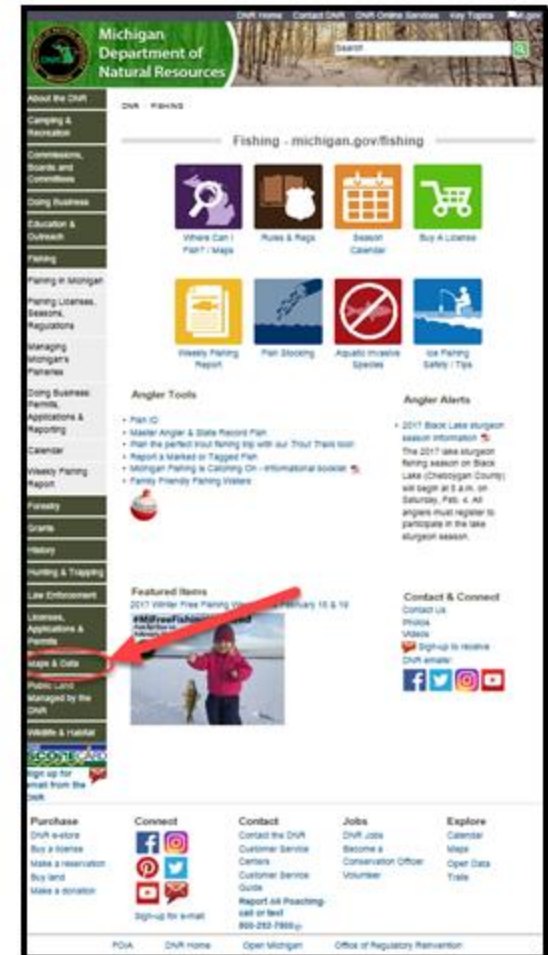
DNR Home Contact DNR DNR Online Services Key Topics MI.gov

Michigan Department of Natural Resources

Search

About the DNR
Camping & Recreation
Commissions, Boards and Committees
Doing Business
Education & Outreach
Fishing
Fishing in Michigan
Fishing Licenses, Seasons, Regulations
Managing Michigan's Fisheries
Doing Business: Permits, Applications & Reporting
Calendar
Weekly Fishing Report
Forestry
Grants
History
Hunting & Trapping
Law Enforcement
Licenses, Applications & Permits
Maps & Data
Public Lands Managed by the DNR
Wildlife & Habitat

Sign up for email from the DNR

DNR / FISHING

Fishing - michigan.gov/fishing

Where Can I Fish? / Maps
Rules & Regs
Season Calendar
Buy A License
Weekly Fishing Report
Fish Stocking
Aquatic Invasive Species
Ice Fishing Safety / Tips

Angler Tools

- Fish ID
- Master Angler & State Record Fish
- Plan the perfect trout fishing trip with our Trout Trails tool
- Report a Marked or Tagged Fish
- Michigan Fishing is Catching On - informational booklet
- Family Friendly Fishing Waters

Angler Alerts

- 2017 Black Lake sturgeon season information
The 2017 lake sturgeon fishing season on Black Lake (Cheboygan County) will begin at 8 a.m. on Saturday, Feb. 4. All anglers must register to participate in the lake sturgeon season.

Featured Items
2017 Winter Free Fishing Weekend February 18 & 19
#MiFreeFishing

Contact & Connect
Contact Us
Photos
Videos
Sign-up to receive DNR emails!

Purchase
DNR e-store
Buy a license
Make a reservation
Buy land
Make a donation

Connect
Sign-up for e-mail

Contact
Contact the DNR
Customer Service Centers
Customer Service Guide
Report All Poaching: call or text 800-292-7800

Jobs
DNR Jobs
Become a Conservation Officer
Volunteer

Explore
Calendar
Maps
Open Data
Trails

FOIA DNR Home Open Michigan Office of Regulatory Reinvention